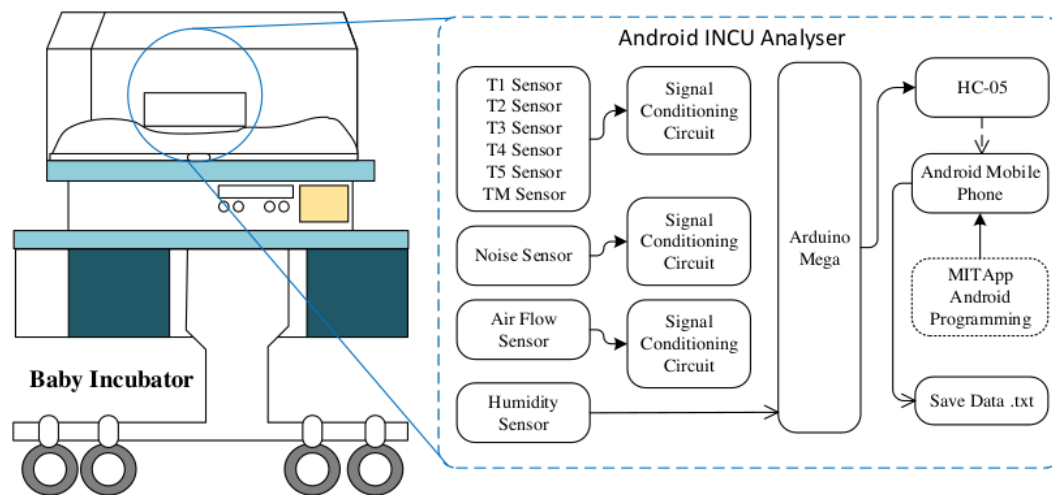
Baby Incubator

Android INCU Analyser

T1 Sensor
T2 Sensor
T3 Sensor
T4 Sensor
T5 Sensor
TM Sensor

Signal Conditioning Circuit

Noise Sensor

Signal Conditioning Circuit

Air Flow Sensor

Signal Conditioning Circuit

Humidity Sensor

Arduino Mega

HC-05

Android Mobile Phone

MITApp Android Programming

Save Data .txt